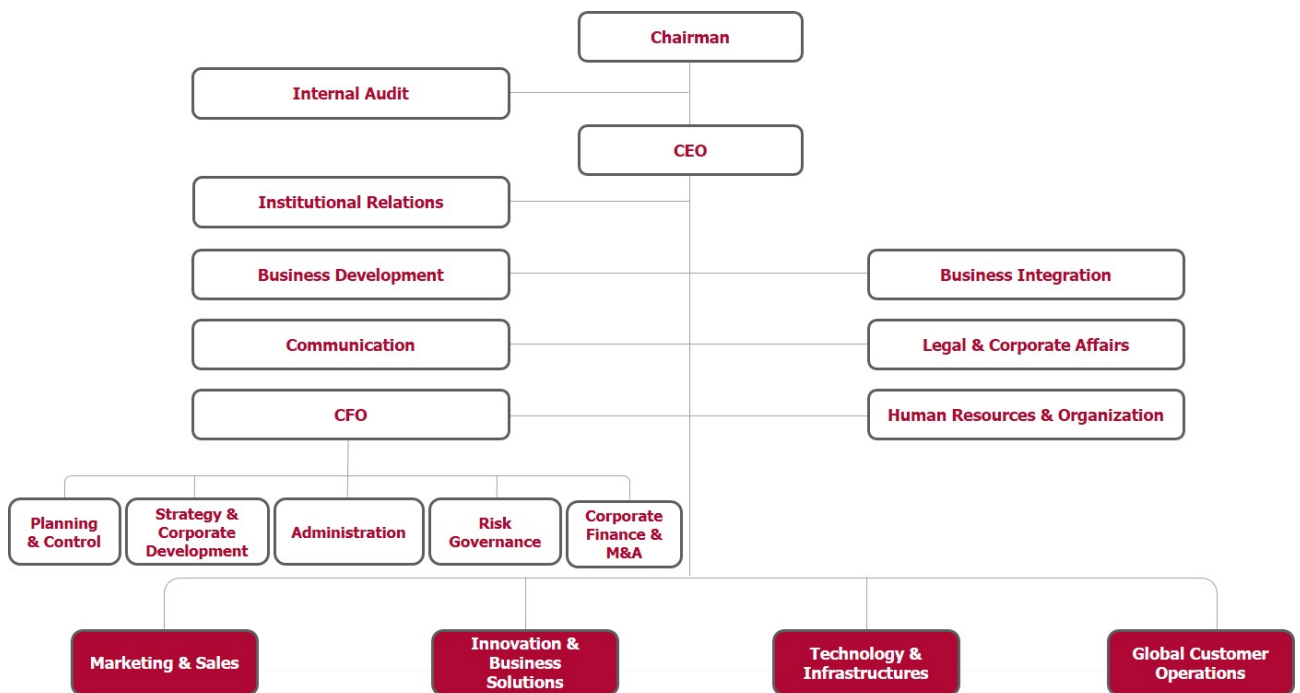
Chairman

Internal Audit

CEO

Institutional Relations

Business Development

Business Integration

Communication

Legal & Corporate Affairs

CFO

Human Resources & Organization

Planning & Control

Strategy & Corporate Development

Administration

Risk Governance

Corporate Finance & M&A

Marketing & Sales

Innovation & Business Solutions

Technology & Infrastructures

Global Customer Operations